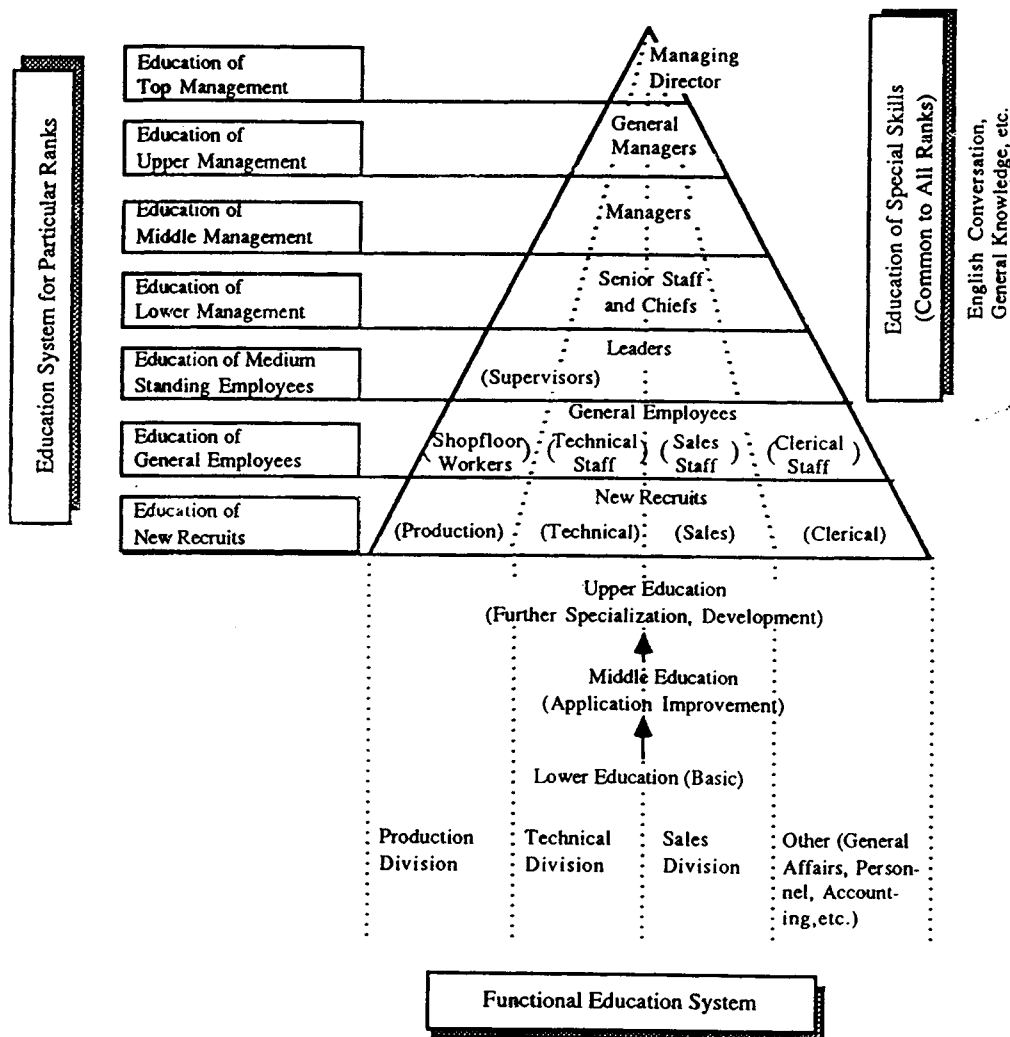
Education System for Particular Ranks

Education of Top Management

Education of Upper Management

Education of Middle Management

Education of Lower Management

Education of Medium Standing Employees

Education of General Employees

Education of New Recruits

Managing Director

General Managers

Managers

Senior Staff and Chiefs

Leaders

(Supervisors)

General Employees

(Shopfloor Workers) (Technical Staff) (Sales Staff) (Clerical Staff)

New Recruits

(Production) (Technical) (Sales) (Clerical)

Education of Special Skills (Common to All Ranks)

English Conversation, General Knowledge, etc.

Upper Education (Further Specialization, Development)

Middle Education (Application Improvement)

Lower Education (Basic)

Production Division

Technical Division

Sales Division

Other (General Affairs, Personnel, Accounting, etc.)

Functional Education System